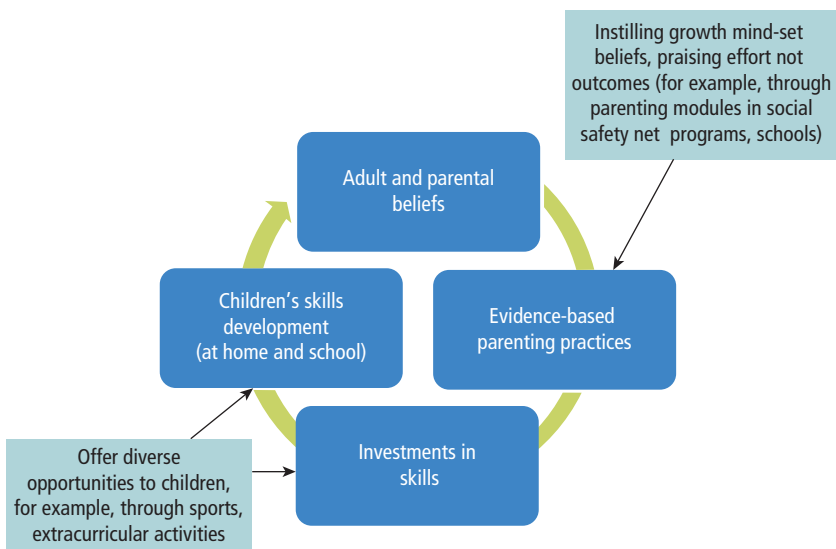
Instilling growth mind-set beliefs, praising effort not outcomes (for example, through parenting modules in social safety net programs, schools)

Adult and parental beliefs

Evidence-based parenting practices

Investments in skills

Children's skills development (at home and school)

Offer diverse opportunities to children, for example, through sports, extracurricular activities